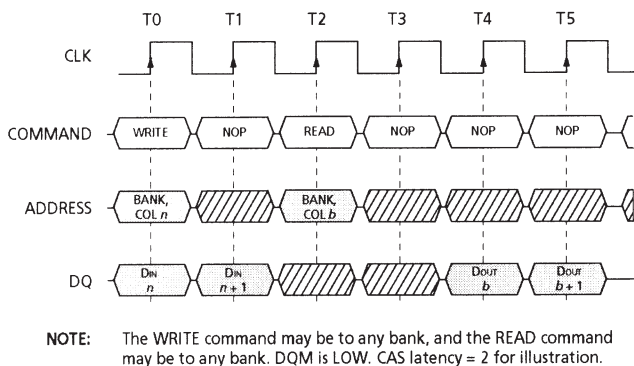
T0 T1 T2 T3 T4 T5

CLK

COMMAND WRITE NOP READ NOP NOP NOP

ADDRESS BANK, COL $n$ BANK, COL $b$

DQ $D_{IN}$ $n$ $D_{IN}$ $n+1$ $D_{OUT}$ $b$ $D_{OUT}$ $b+1$

NOTE: The WRITE command may be to any bank, and the READ command may be to any bank. DQM is LOW. CAS latency = 2 for illustration.